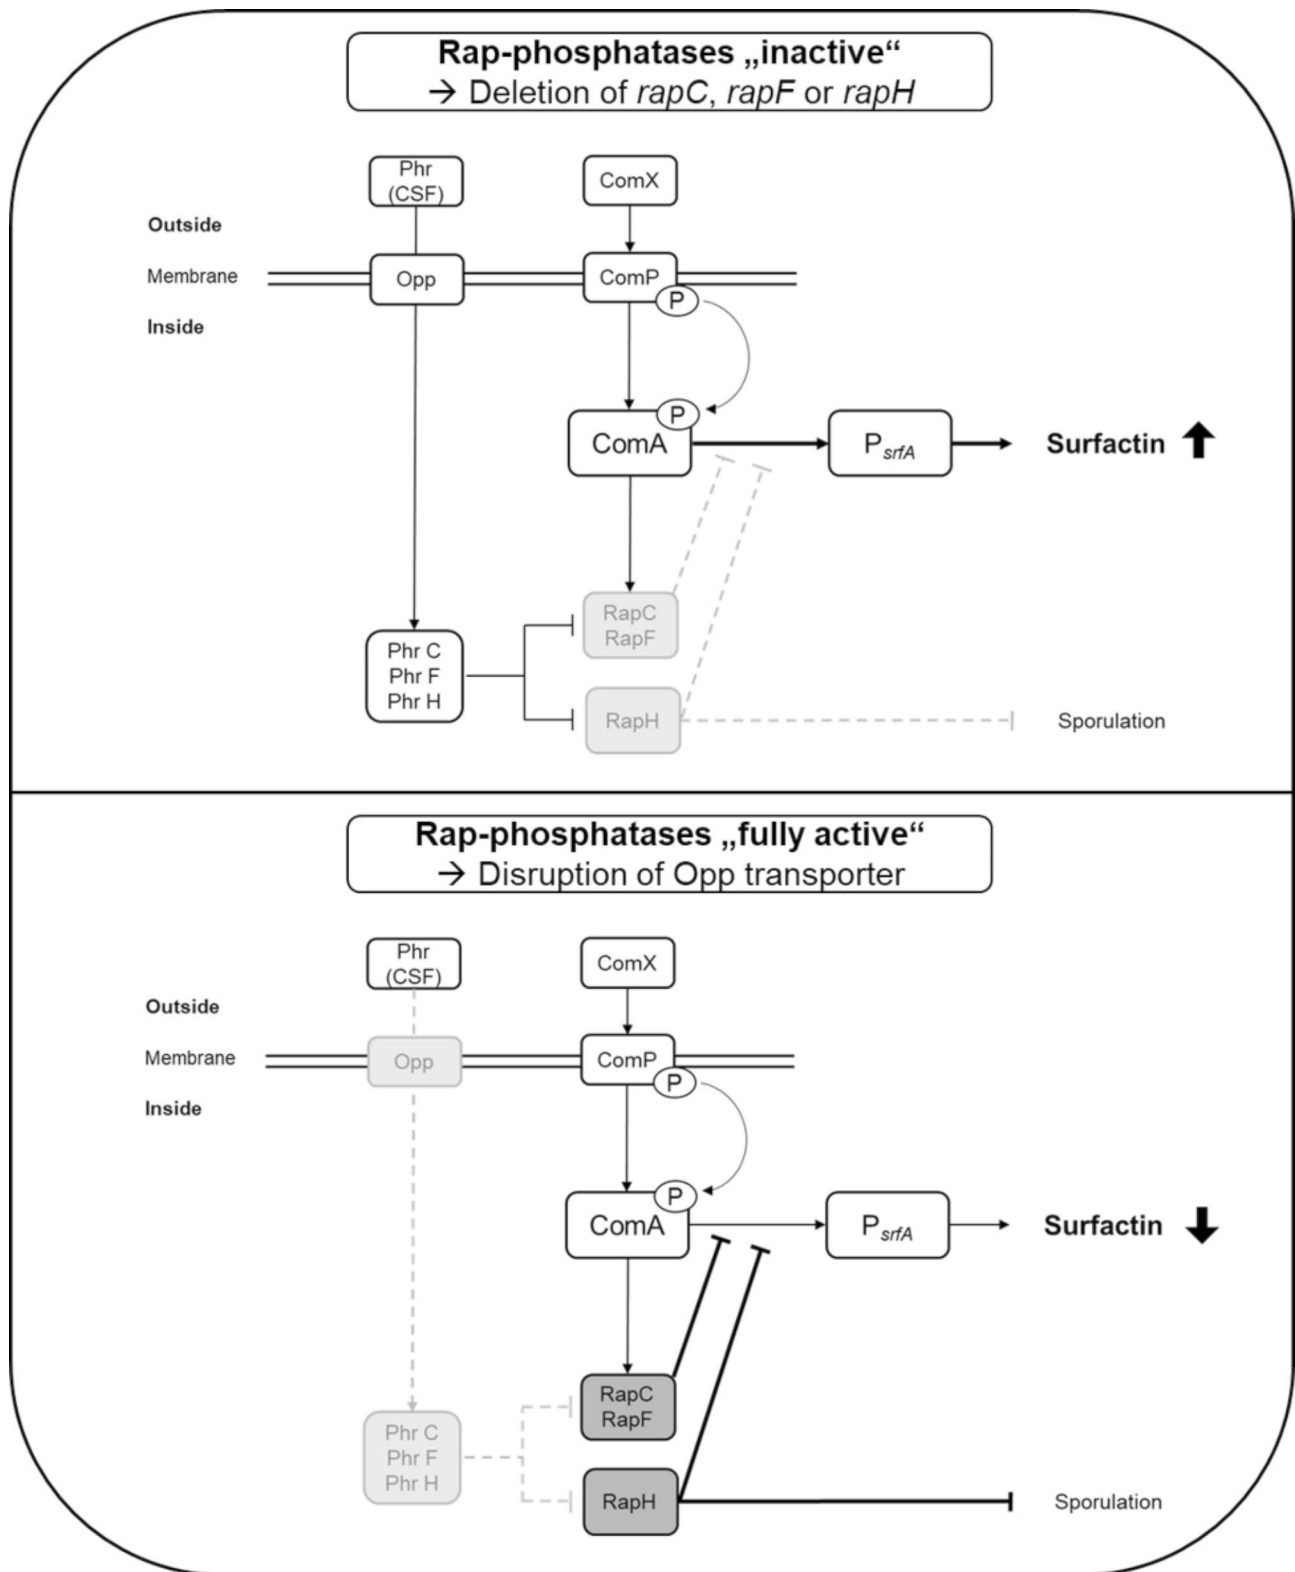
Rap-phosphatases „inactive“
→ Deletion of *rapC*, *rapF* or *rapH*

Phr (CSF)

ComX

Outside

Membrane

Opp

ComP

P

Inside

P

ComA

$P_{srfA}$

Surfactin ↑

RapC
RapF

Phr C
Phr F
Phr H

RapH

Sporulation

Rap-phosphatases „fully active“
→ Disruption of Opp transporter

Phr (CSF)

ComX

Outside

Membrane

Opp

ComP

P

Inside

P

ComA

$P_{srfA}$

Surfactin ↓

RapC
RapF

Phr C
Phr F
Phr H

RapH

Sporulation